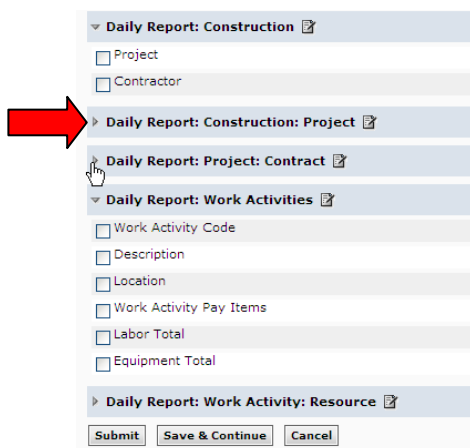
Daily Report: Construction

Project

Contractor

Daily Report: Construction: Project

Daily Report: Project: Contract

Daily Report: Work Activities

Work Activity Code

Description

Location

Work Activity Pay Items

Labor Total

Equipment Total

Daily Report: Work Activity: Resource

Submit Save & Continue Cancel